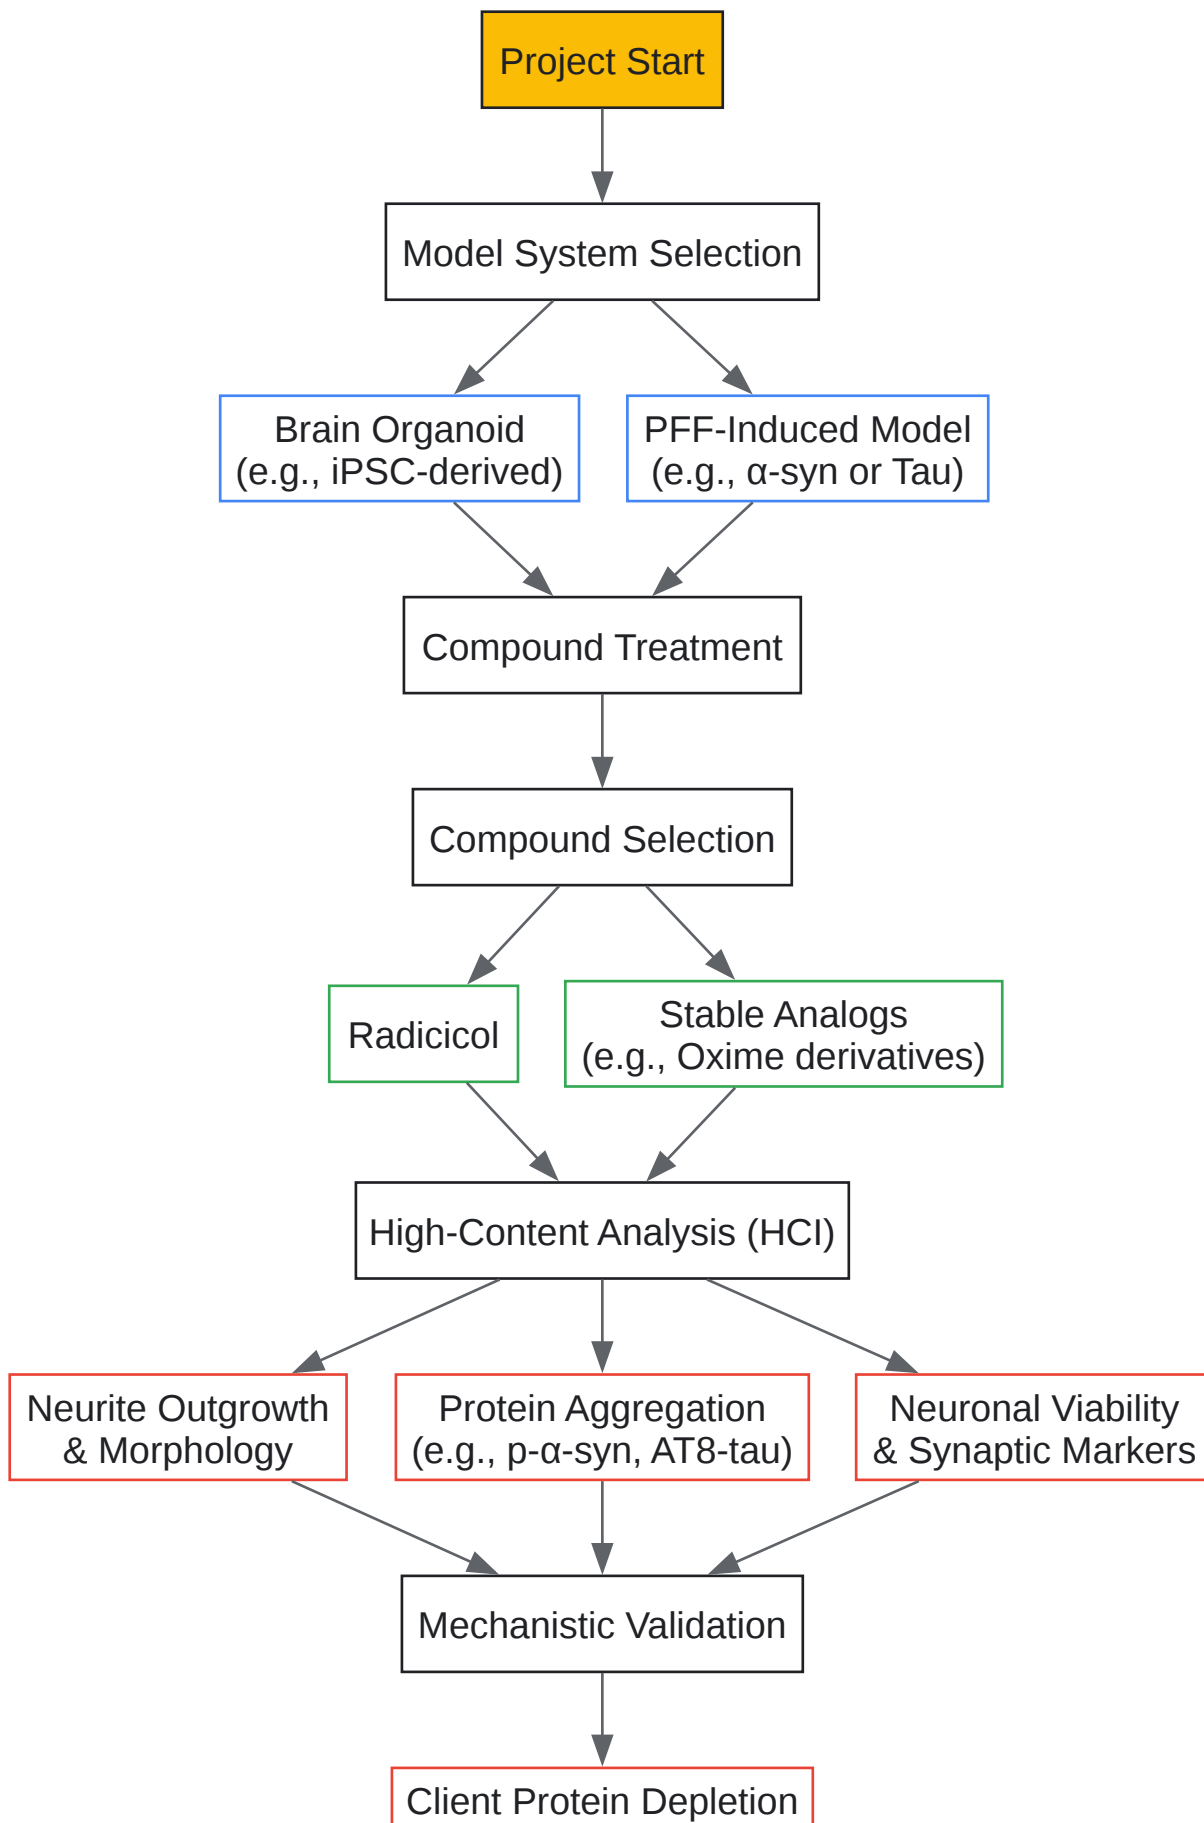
Project Start

Model System Selection

Brain Organoid
(e.g., iPSC-derived)

PFF-Induced Model
(e.g., α-syn or Tau)

Compound Treatment

Compound Selection

Radicicol

Stable Analogs
(e.g., Oxime derivatives)

High-Content Analysis (HCI)

Neurite Outgrowth
& Morphology

Protein Aggregation
(e.g., p-α-syn, AT8-tau)

Neuronal Viability
& Synaptic Markers

Mechanistic Validation

Client Protein Depletion